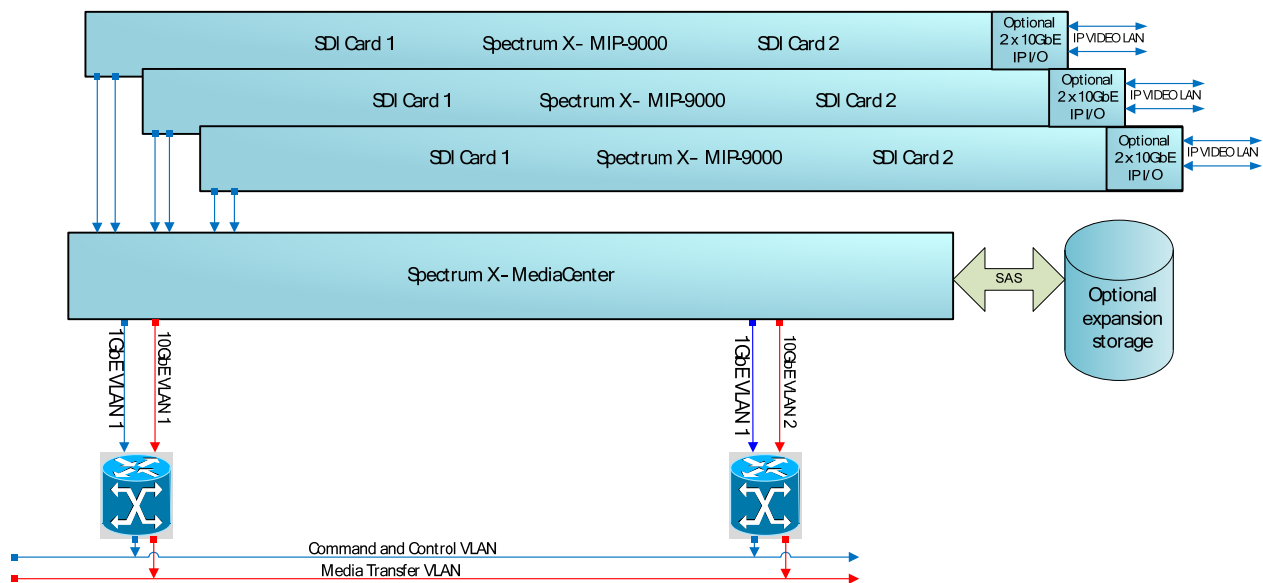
SDI Card 1
Spectrum X- MIP-9000
SDI Card 2
Optional
2 x 10GbE
IP I/O
IP VIDEO LAN

SDI Card 1
Spectrum X- MIP-9000
SDI Card 2
Optional
2 x 10GbE
IP I/O
IP VIDEO LAN

SDI Card 1
Spectrum X- MIP-9000
SDI Card 2
Optional
2 x 10GbE
IP I/O
IP VIDEO LAN

Spectrum X- MediaCenter
SAS
Optional expansion storage

1GbE VLAN 1
10GbE VLAN 1
1GbE VLAN 1
10GbE VLAN 2

Command and Control VLAN
Media Transfer VLAN